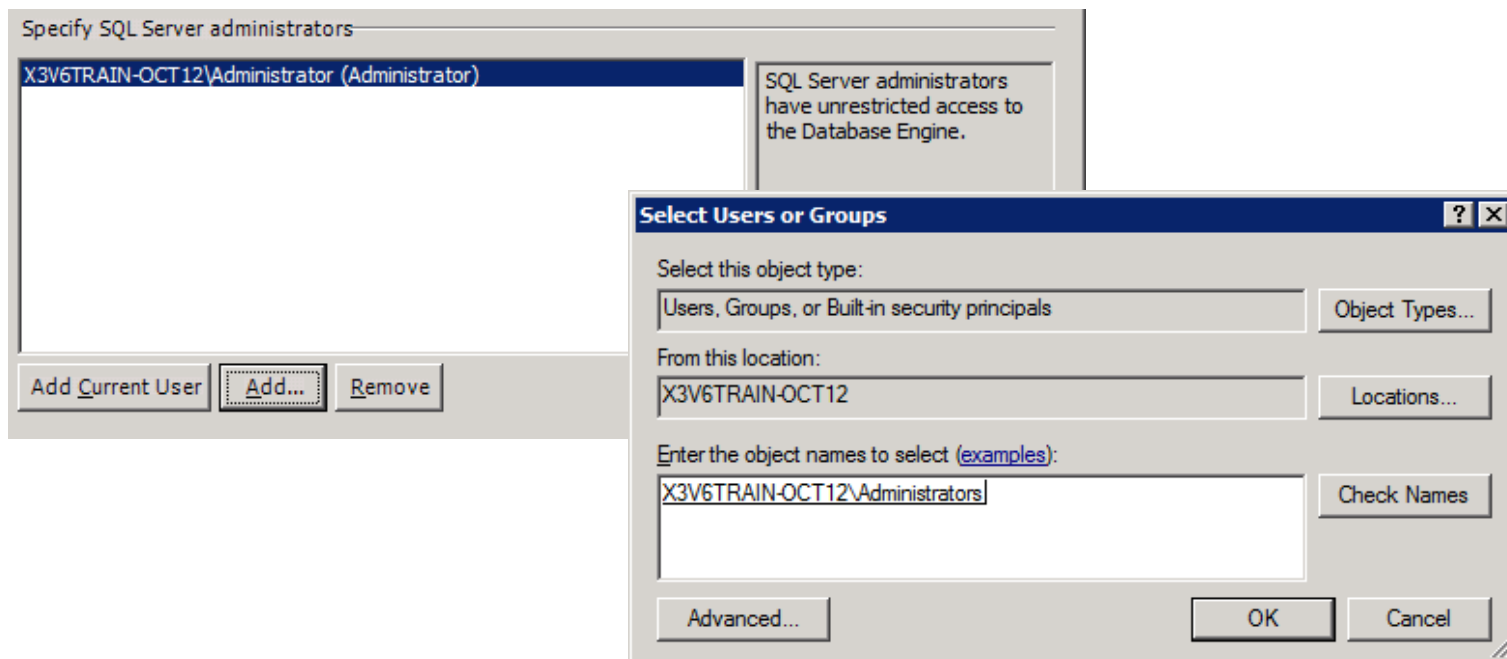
Specify SQL Server administrators

X3V6TRAIN-OCT12\Administrator (Administrator)

SQL Server administrators have unrestricted access to the Database Engine.

Add Current User
Add...
Remove

Select Users or Groups
?
X

Select this object type:
Users, Groups, or Built-in security principals
Object Types...

From this location:
X3V6TRAIN-OCT12
Locations...

Enter the object names to select (examples):
X3V6TRAIN-OCT12\Administrators
Check Names

Advanced...
OK
Cancel